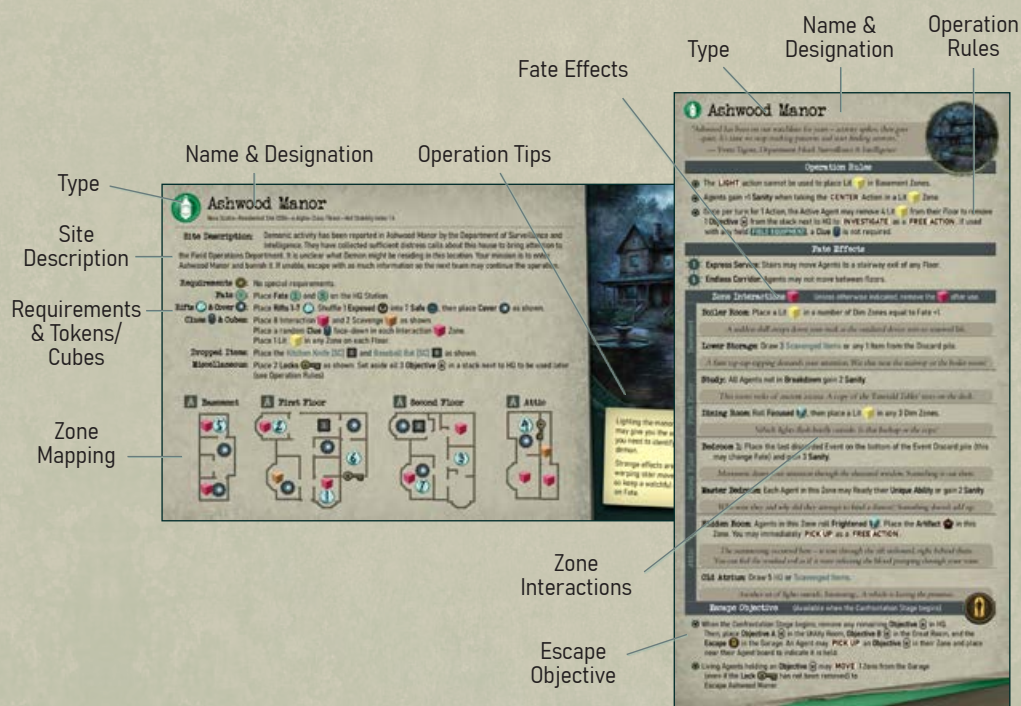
Type

Name & Designation

Operation Rules

Fate Effects

Name & Designation

Operation Tips

Type

Site Description

Requirements & Tokens/ Cubes

Zone Mapping

Ashwood Manor

Site Description: Demonic activity has been reported in Ashwood Manor by the Department of Surveillance and Intelligence. They have collected sufficient distress calls about this house to bring attention to the Field Operations Department. It is unclear what Demon might be residing in this location. Your mission is to enter Ashwood Manor and banish it. If unable, escape with as much information so the next team may continue the operation.

Requirements: No special requirements.

Fate: Place Fate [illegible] and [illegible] on the HQ Station.

Rifts & Cover: Place Rifts 1-7. Shuffle 1 Exposed into 7 Safe, then place Cover as shown.

Clues & Cubes: Place 8 Interaction and 2 Scavenge as shown. Place a random Clue face-down in each Interaction Zone. Place 1 Lit in any Zone on each Floor.

Dropped Items: Place the Kitchen Knife [SC] and Baseball Bat [SC] as shown.

Miscellaneous: Place 2 Locks as shown. Set aside all 3 Objective in a stack next to HQ to be used later (see Operation Rules).

Basement

First Floor

Second Floor

Attic

Ashwood Manor

Operation Rules

The LIGHT action cannot be used to place Lit in Basement Zones.

Agents gain +1 Sanity when taking the CENTER Action in a Lit Zone.

Once per turn for 1 Action, the Active Agent may remove a Lit from their Floor to remove 1 Objective from the stack next to HQ to INVESTIGATE as a FREE ACTION. If used with any held FIELD EQUIPMENT a Clue is not required.

Fate Effects

Express Service: Stairs may move Agents to a stairway exit of any Floor.

Endless Corridor: Agents may not move between floors.

Zone Interactions

Boiler Room: Place a Lit in a number of Dim Zones equal to Fate +1.

Lower Storage: Draw 3 Scavenged Items or any 1 Item from the Discard pile.

Study: All Agents not in Breakdown gain 2 Sanity.

Dining Room: Roll Focused, then place a Lit in any 3 Dim Zones.

Bedroom 1: Place the last discarded Event on the bottom of the Event Discard pile (this may change Fate) and gain 3 Sanity.

Master Bedroom: Each Agent in this Zone may Ready their Unique Ability or gain 2 Sanity

Hidden Room: Agents in this Zone roll Frightened. Place the Artifact in this Zone. You may immediately PICK UP as a FREE ACTION.

Old Atrium: Draw 5 HQ or Scavenged Items.

Escape Objective

When the Confrontation Stage begins, remove any remaining Objective in HQ. Then, place Objective A in the Utility Room, Objective B in the Great Room, and the Escape in the Garage. An Agent may PICK UP an Objective in their Zone and place near their Agent board to indicate it is held.

Living Agents holding an Objective may MOVE 1 Zone from the Garage (even if the Lock has not been removed) to Escape Ashwood Manor.

Lighting the manor may give you the advantage you need to identify the demon.

Strange effects are warping stair movement so keep a watchful eye on Fate.

Zone Interactions

Escape Objective